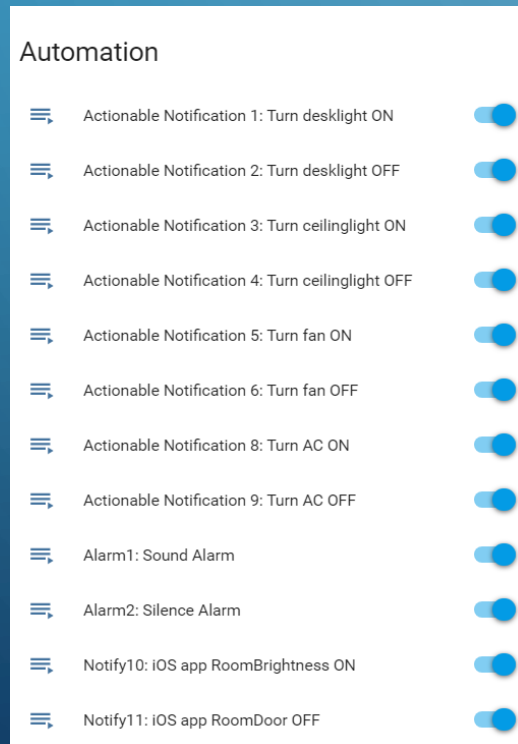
Automation

Actionable Notification 1: Turn desklight ON

Actionable Notification 2: Turn desklight OFF

Actionable Notification 3: Turn ceilinglight ON

Actionable Notification 4: Turn ceilinglight OFF

Actionable Notification 5: Turn fan ON

Actionable Notification 6: Turn fan OFF

Actionable Notification 8: Turn AC ON

Actionable Notification 9: Turn AC OFF

Alarm1: Sound Alarm

Alarm2: Silence Alarm

Notify10: iOS app RoomBrightness ON

Notify11: iOS app RoomDoor OFF